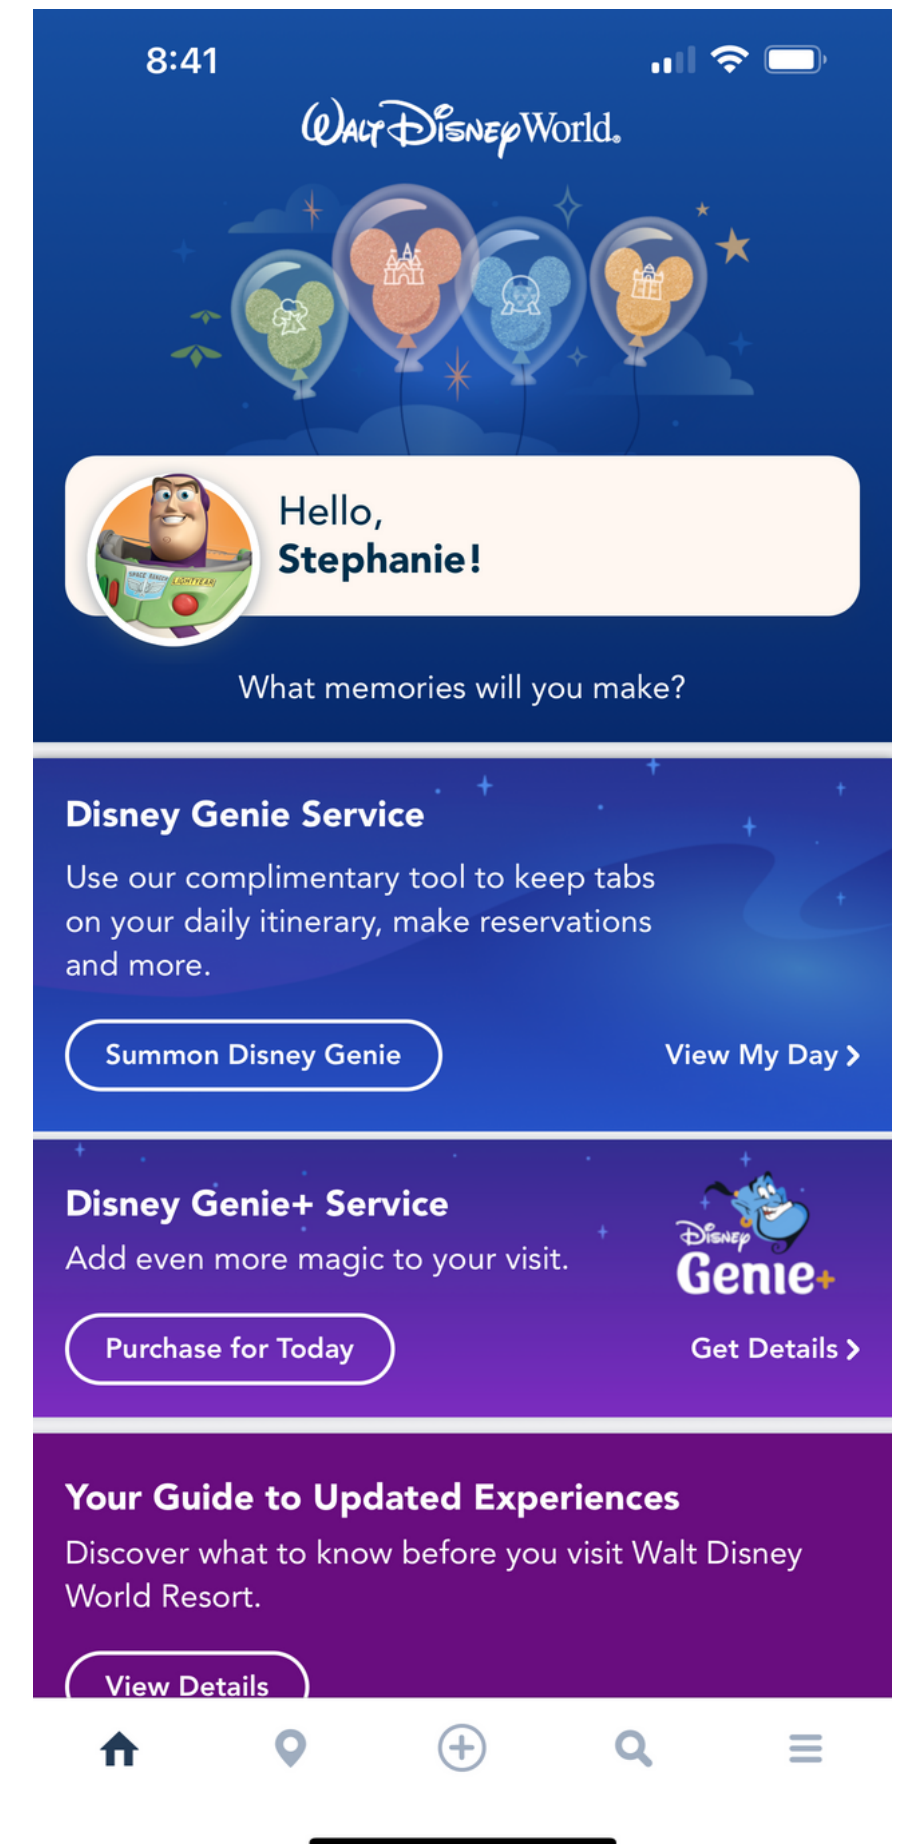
8:41

Walt Disney World.

Hello,
Stephanie!

What memories will you make?

Disney Genie Service

Use our complimentary tool to keep tabs on your daily itinerary, make reservations and more.

Summon Disney Genie

View My Day >

Disney Genie+ Service

Add even more magic to your visit.

Disney Genie+

Purchase for Today

Get Details >

Your Guide to Updated Experiences

Discover what to know before you visit Walt Disney World Resort.

View Details